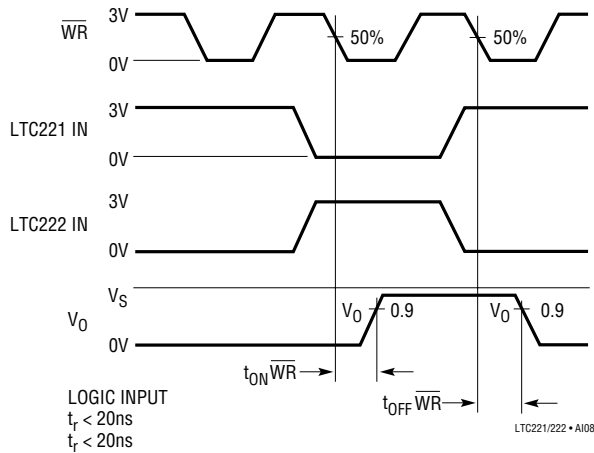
$\overline{WR}$ 3V 0V 50% 50%

LTC221 IN 3V 0V

LTC222 IN 3V 0V

$V_O$ $V_S$ 0V $V_O$ 0.9 $V_O$ 0.9

$t_{ON}\overline{WR}$ $t_{OFF}\overline{WR}$

LOGIC INPUT
$t_r < 20ns$
$t_r < 20ns$

LTC221/222 • AI08